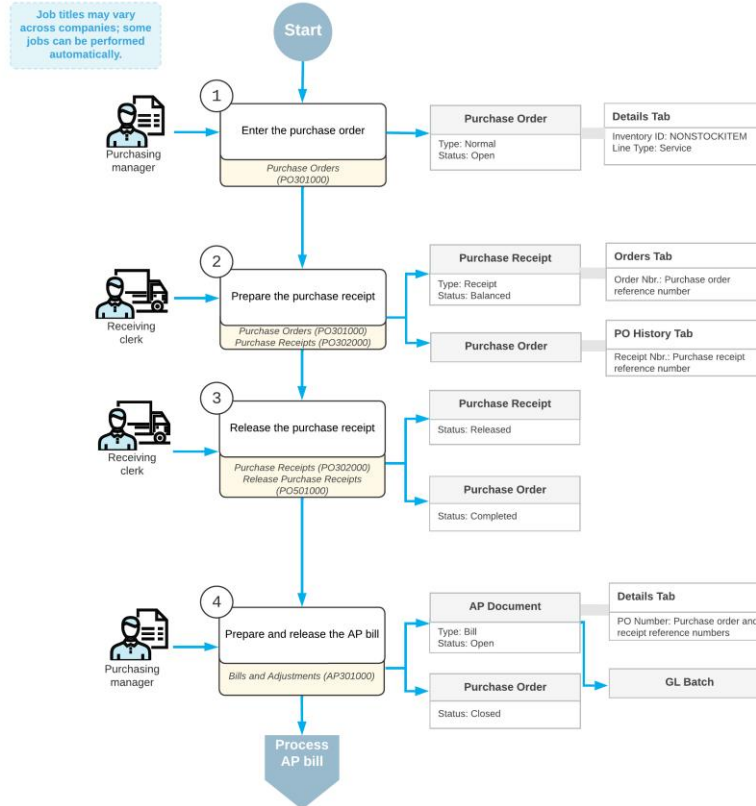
Job titles may vary across companies; some jobs can be performed automatically.

Start

1

Purchasing manager

Enter the purchase order

Purchase Orders (PO301000)

Purchase Order

Type: Normal
Status: Open

Details Tab

Inventory ID: NONSTOCKITEM
Line Type: Service

2

Receiving clerk

Prepare the purchase receipt

Purchase Orders (PO301000)
Purchase Receipts (PO302000)

Purchase Receipt

Type: Receipt
Status: Balanced

Orders Tab

Order Nbr.: Purchase order reference number

Purchase Order

PO History Tab

Receipt Nbr.: Purchase receipt reference number

3

Receiving clerk

Release the purchase receipt

Purchase Receipts (PO302000)
Release Purchase Receipts (PO501000)

Purchase Receipt

Status: Released

Purchase Order

Status: Completed

4

Purchasing manager

Prepare and release the AP bill

Bills and Adjustments (AP301000)

AP Document

Type: Bill
Status: Open

Details Tab

PO Number: Purchase order and receipt reference numbers

GL Batch

Purchase Order

Status: Closed

Process AP bill